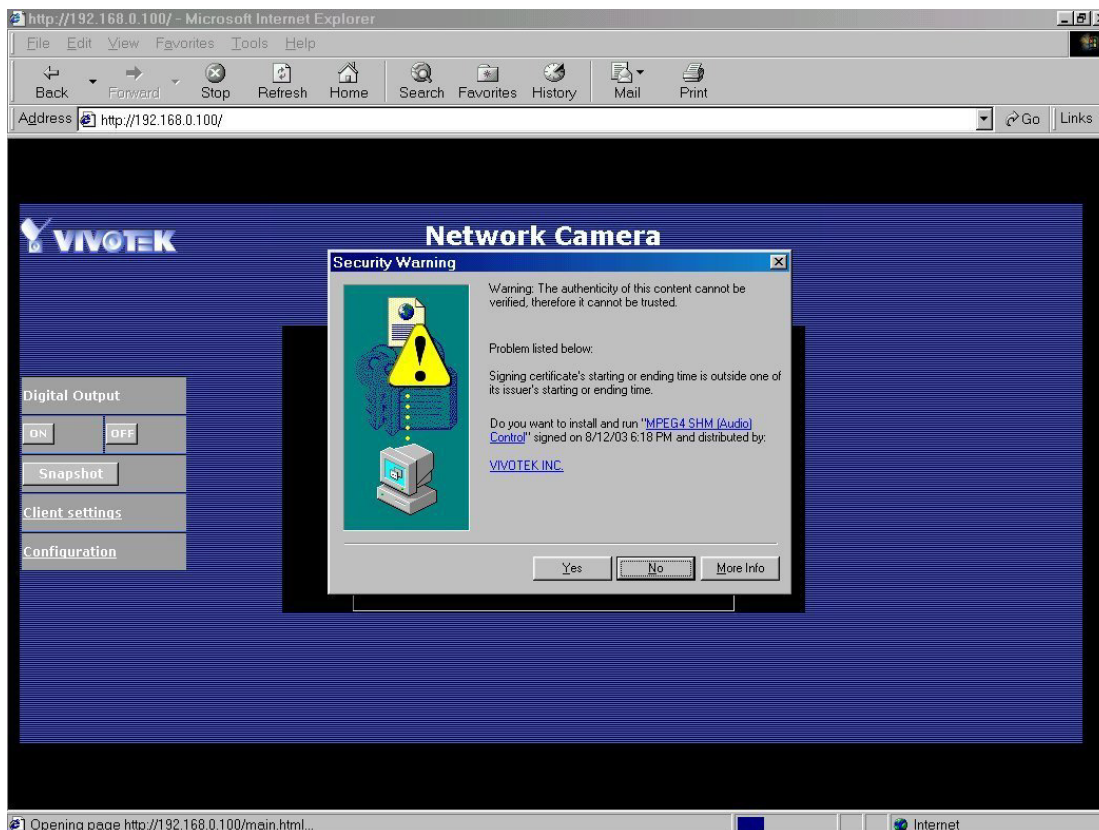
http://192.168.0.100/ - Microsoft Internet Explorer

File Edit View Favorites Tools Help

Back Forward Stop Refresh Home Search Favorites History Mail Print

Address http://192.168.0.100/

Go Links

VIVOTEK

Network Camera

Security Warning

Warning: The authenticity of this content cannot be verified, therefore it cannot be trusted.

Problem listed below:

Signing certificate's starting or ending time is outside one of its issuer's starting or ending time.

Do you want to install and run "MPEG4 SHM (Audio) Control" signed on 8/12/03 6:18 PM and distributed by:

VIVOTEK INC.

Yes No More Info

Digital Output

ON OFF

Snapshot

Client settings

Configuration

Opening page http://192.168.0.100/main.html...

Internet